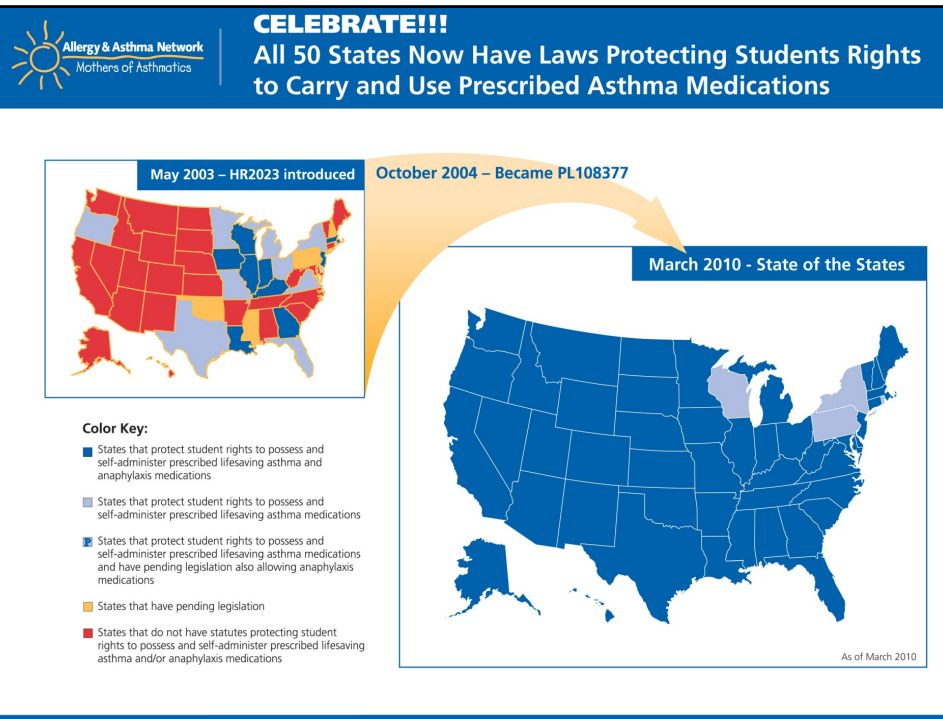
Allergy & Asthma Network
Mothers of Asthmatics

CELEBRATE!!!
All 50 States Now Have Laws Protecting Students Rights to Carry and Use Prescribed Asthma Medications

May 2003 – HR2023 introduced

October 2004 – Became PL108377

March 2010 - State of the States

Color Key:

States that protect student rights to possess and self-administer prescribed lifesaving asthma and anaphylaxis medications

States that protect student rights to possess and self-administer prescribed lifesaving asthma medications

P States that protect student rights to possess and self-administer prescribed lifesaving asthma medications and have pending legislation also allowing anaphylaxis medications

States that have pending legislation

States that do not have statutes protecting student rights to possess and self-administer prescribed lifesaving asthma and/or anaphylaxis medications

As of March 2010